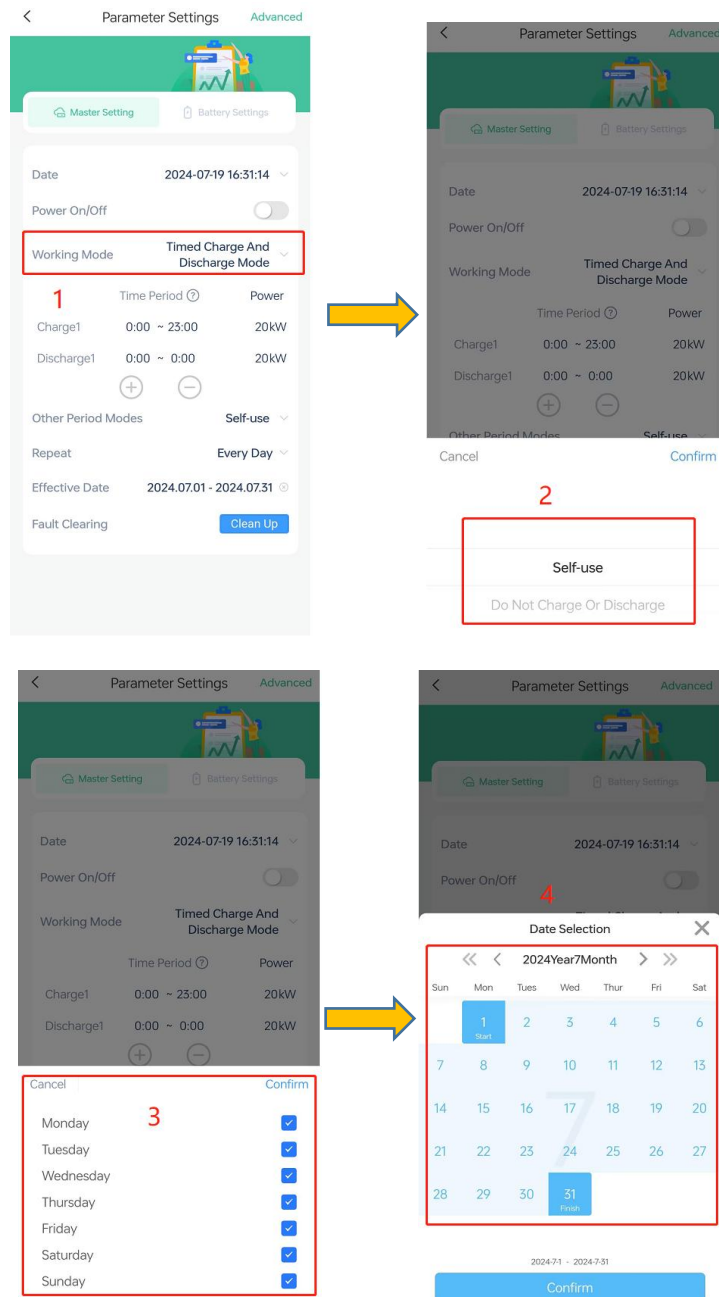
Parameter Settings Advanced

Master Setting Battery Settings

Date 2024-07-19 16:31:14

Power On/Off

Working Mode Timed Charge And Discharge Mode

1

Time Period Power

Charge1 0:00 ~ 23:00 20kW

Discharge1 0:00 ~ 0:00 20kW

Other Period Modes Self-use

Repeat Every Day

Effective Date 2024.07.01 - 2024.07.31

Fault Clearing Clean Up

Parameter Settings Advanced

Master Setting Battery Settings

Date 2024-07-19 16:31:14

Power On/Off

Working Mode Timed Charge And Discharge Mode

Time Period Power

Charge1 0:00 ~ 23:00 20kW

Discharge1 0:00 ~ 0:00 20kW

Other Period Modes Self-use

Cancel Confirm

2

Self-use

Do Not Charge Or Discharge

Parameter Settings Advanced

Master Setting Battery Settings

Date 2024-07-19 16:31:14

Power On/Off

Working Mode Timed Charge And Discharge Mode

Time Period Power

Charge1 0:00 ~ 23:00 20kW

Discharge1 0:00 ~ 0:00 20kW

Cancel Confirm

3

Monday

Tuesday

Wednesday

Thursday

Friday

Saturday

Sunday

Parameter Settings Advanced

Master Setting Battery Settings

Date 2024-07-19 16:31:14

Power On/Off

4

Date Selection

2024Year7Month

| Sun | Mon | Tues | Wed | Thur | Fri | Sat |
|---|---|---|---|---|---|---|
| | 1 Start | 2 | 3 | 4 | 5 | 6 |
| 7 | 8 | 9 | 10 | 11 | 12 | 13 |
| 14 | 15 | 16 | 17 | 18 | 19 | 20 |
| 21 | 22 | 23 | 24 | 25 | 26 | 27 |
| 28 | 29 | 30 | 31 Finish | | | |

2024-7-1 - 2024-7-31

Confirm